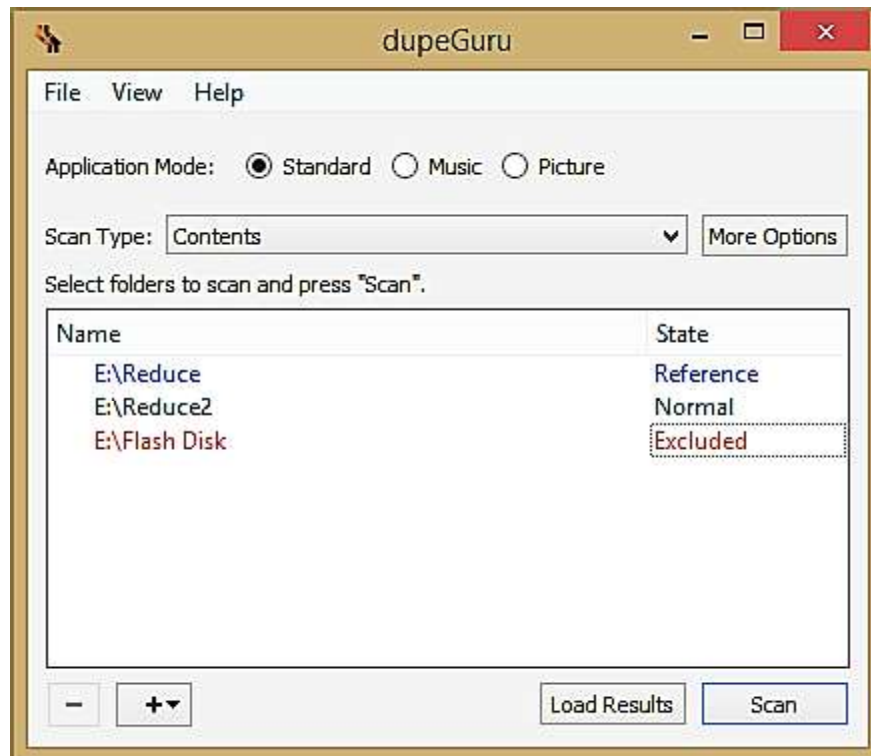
dupeGuru

File View Help

Application Mode: Standard Music Picture

Scan Type: Contents More Options

Select folders to scan and press "Scan".

| Name | State |
|---|---|
| E:\Reduce | Reference |
| E:\Reduce2 | Normal |
| E:\Flash Disk | Excluded |

− + Load Results Scan